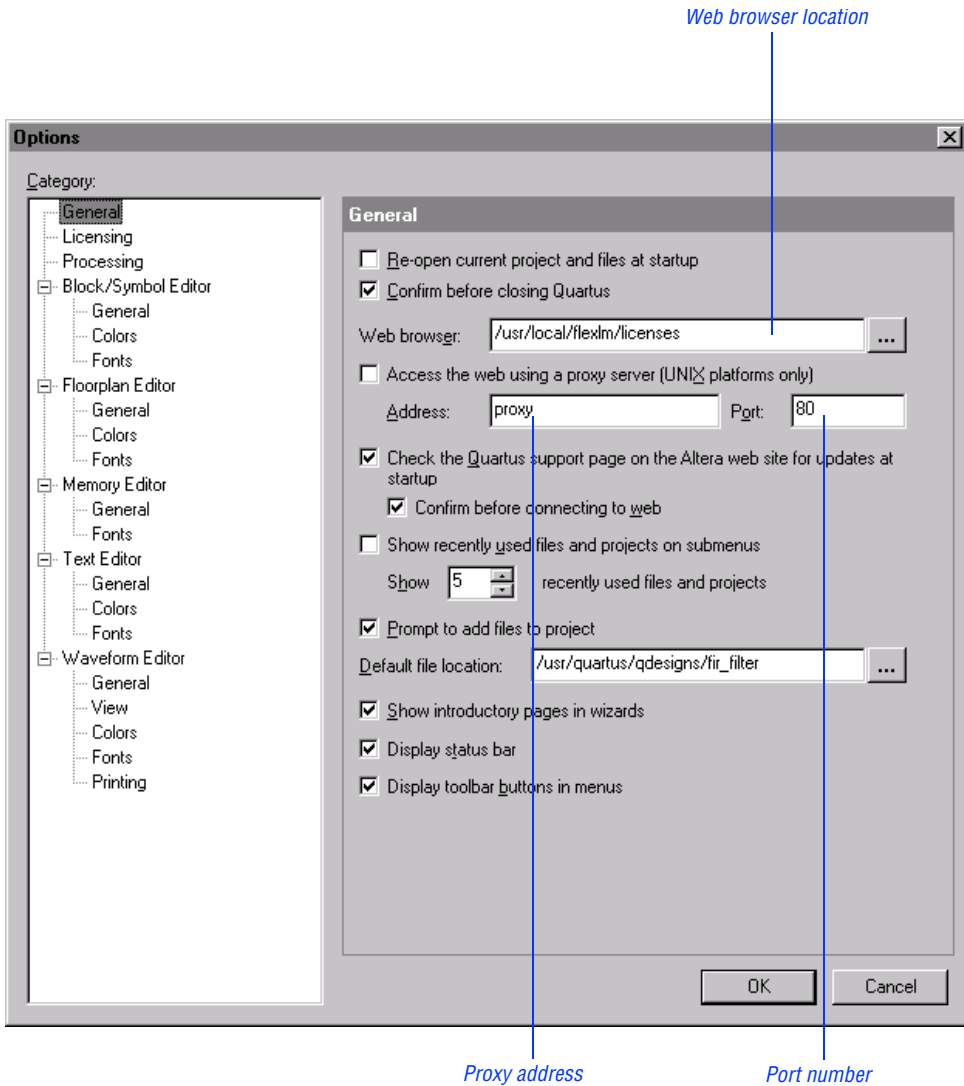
Web browser location

Options

Category:

General
Licensing
Processing
Block/Symbol Editor
General
Colors
Fonts
Floorplan Editor
General
Colors
Fonts
Memory Editor
General
Fonts
Text Editor
General
Colors
Fonts
Waveform Editor
General
View
Colors
Fonts
Printing

General

Re-open current project and files at startup

Confirm before closing Quartus

Web browser: /usr/local/flexlm/licenses ...

Access the web using a proxy server (UNIX platforms only)

Address: proxy Port: 80

Check the Quartus support page on the Altera web site for updates at startup

Confirm before connecting to web

Show recently used files and projects on submenus

Show 5 recently used files and projects

Prompt to add files to project

Default file location: /usr/quartus/qdesigns/fir_filter ...

Show introductory pages in wizards

Display status bar

Display toolbar buttons in menus

OK Cancel

Proxy address

Port number